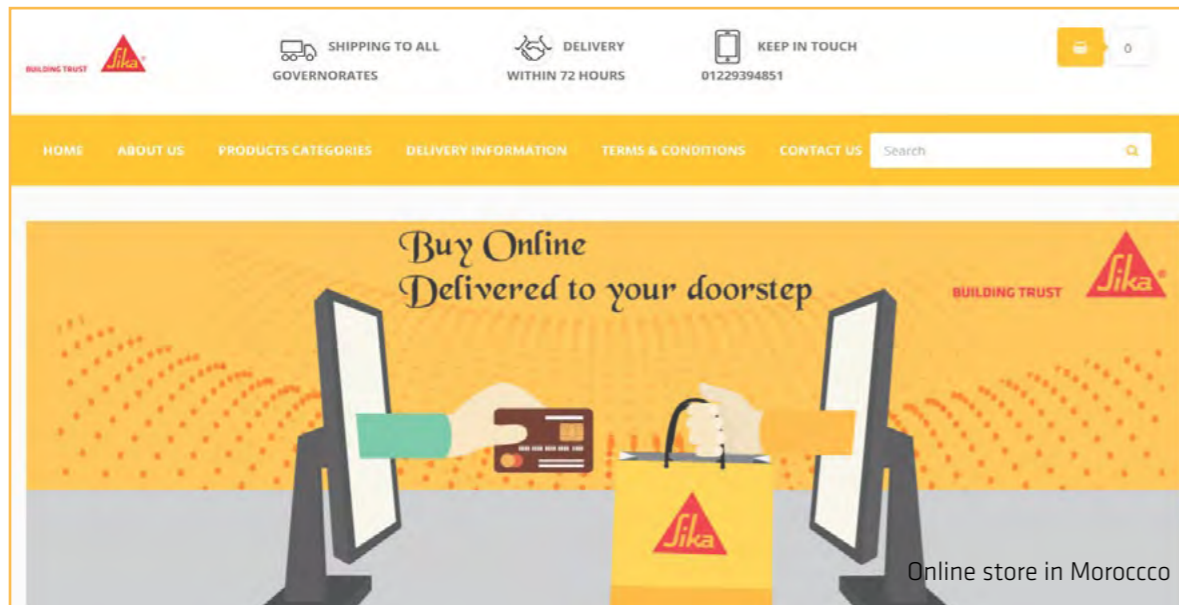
BUILDING TRUST Sika

SHIPPING TO ALL GOVERNORATES

DELIVERY WITHIN 72 HOURS

KEEP IN TOUCH 01229394851

0

HOME ABOUT US PRODUCTS CATEGORIES DELIVERY INFORMATION TERMS & CONDITIONS CONTACT US Search

Buy Online
Delivered to your doorstep

BUILDING TRUST Sika

Sika

Online store in Moroccco